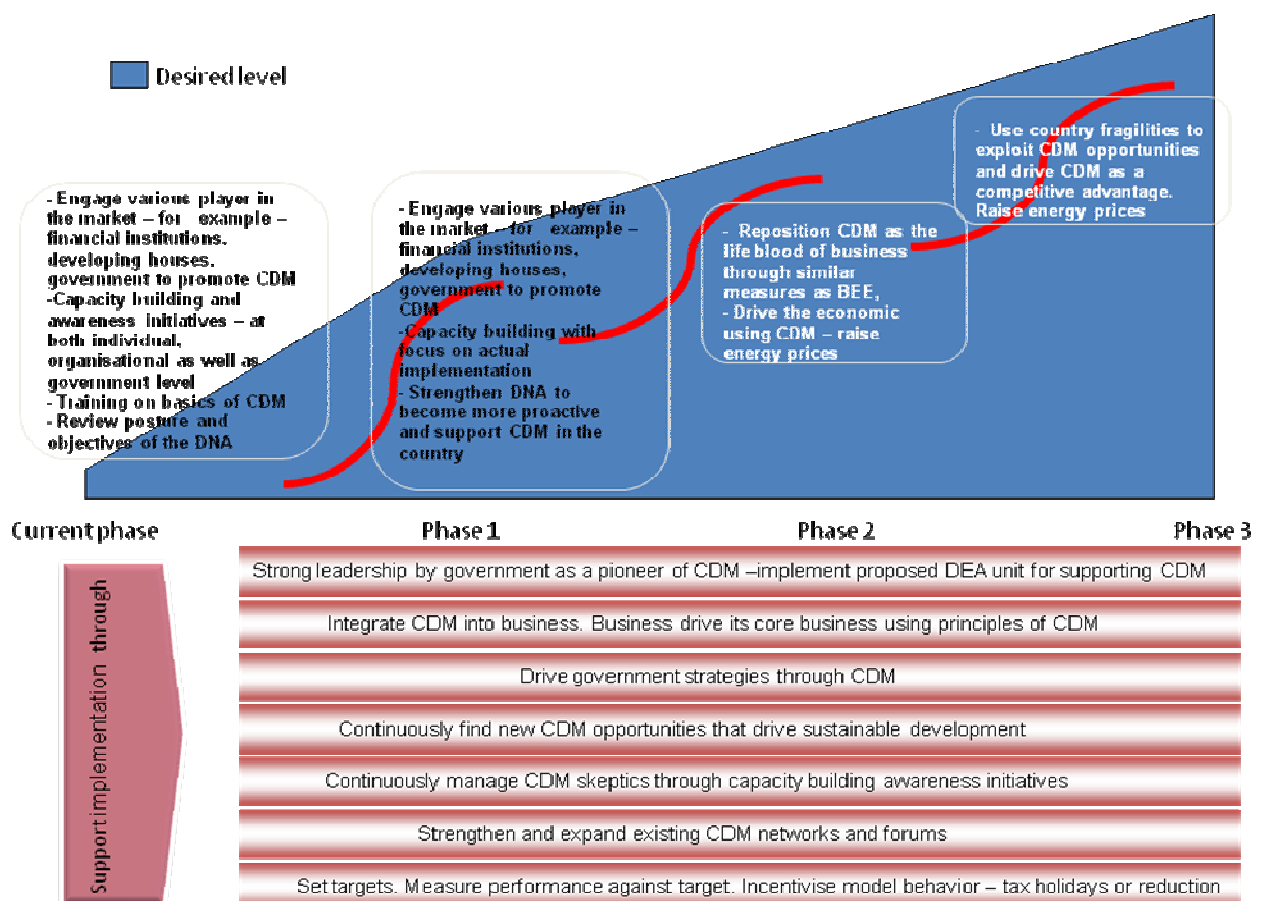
Desired level

- Engage various player in the market – for example – financial institutions, developing houses, government to promote CDM
-Capacity building and awareness initiatives – at both individual, organisational as well as government level
- Training on basics of CDM
- Review posture and objectives of the DNA

- Engage various player in the market – for example – financial institutions, developing houses, government to promote CDM
-Capacity building with focus on actual implementation
- Strengthen DNA to become more proactive and support CDM in the country

- Reposition CDM as the life blood of business through similar measures as BEE,
- Drive the economic using CDM – raise energy prices

- Use country fragilities to exploit CDM opportunities and drive CDM as a competitive advantage. Raise energy prices

Current phase

Phase 1

Phase 2

Phase 3

Support implementation through

Strong leadership by government as a pioneer of CDM –implement proposed DEA unit for supporting CDM

Integrate CDM into business. Business drive its core business using principles of CDM

Drive government strategies through CDM

Continuously find new CDM opportunities that drive sustainable development

Continuously manage CDM skeptics through capacity building awareness initiatives

Strengthen and expand existing CDM networks and forums

Set targets. Measure performance against target. Incentivise model behavior – tax holidays or reduction